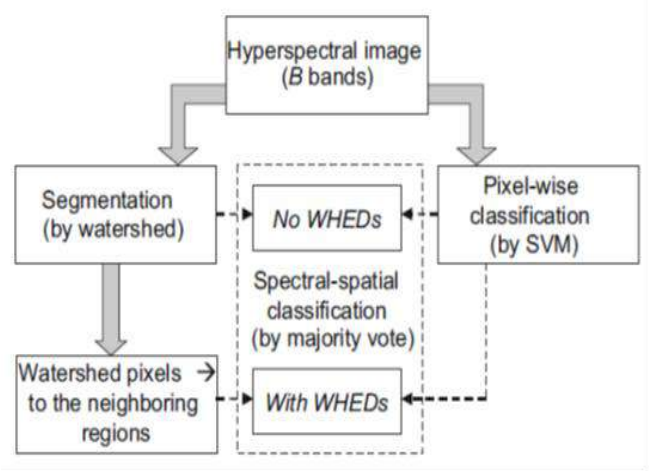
Hyperspectral image
(*B* bands)

Segmentation
(by watershed)

*No WHEDs*

Pixel-wise
classification
(by SVM)

Spectral-spatial
classification
(by majority vote)

Watershed pixels →
to the neighboring
regions

*With WHEDs*